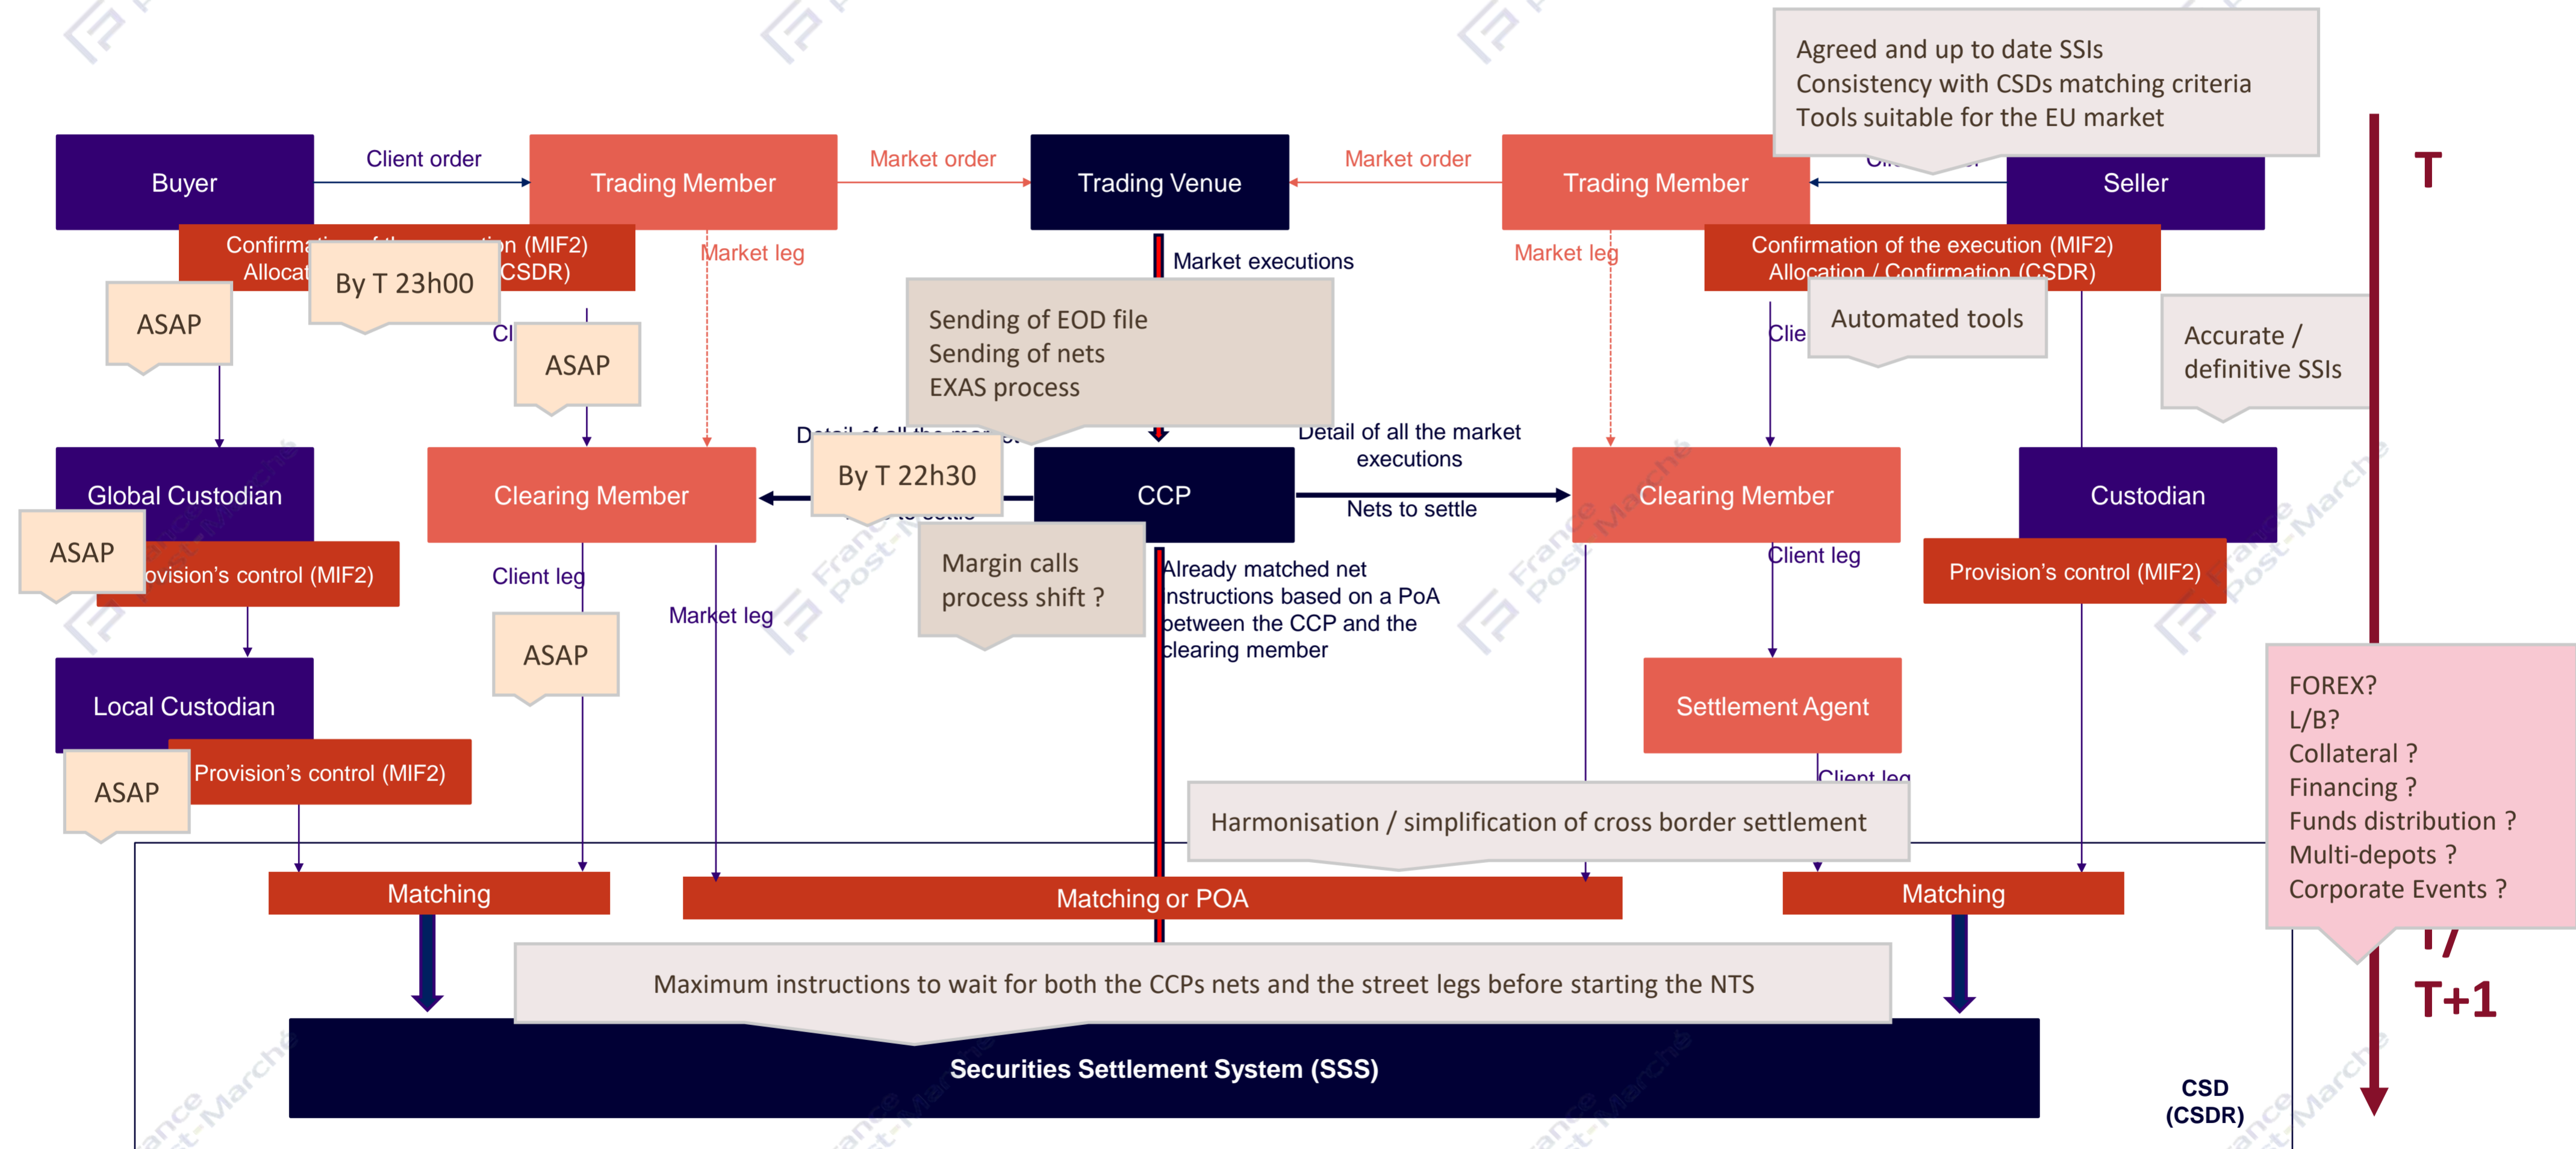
Agreed and up to date SSIs
Consistency with CSDs matching criteria
Tools suitable for the EU market

T

Buyer
Client order
Trading Member
Market order
Trading Venue
Market order
Trading Member
Seller

Confirma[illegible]n (MIF2)
Allocat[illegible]CSDR)
By T 23h00
ASAP
Market leg
Market executions
Market leg
Confirmation of the execution (MIF2)
Allocation / Confirmation (CSDR)
Cl
ASAP
Sending of EOD file
Sending of nets
EXAS process
Clie
Automated tools
Accurate / definitive SSIs

Global Custodian
D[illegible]
By T 22h30
Detail of all the market executions
Clearing Member
CCP
Nets to settle
Clearing Member
Custodian
ASAP
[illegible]ovision's control (MIF2)
Client leg
Margin calls process shift ?
Already matched net instructions based on a PoA between the CCP and the clearing member
Client leg
Provision's control (MIF2)
Market leg
ASAP
Local Custodian
Settlement Agent
ASAP
Provision's control (MIF2)
Client leg
Harmonisation / simplification of cross border settlement

FOREX?
L/B?
Collateral ?
Financing ?
Funds distribution ?
Multi-depots ?
Corporate Events ?

Matching
Matching or POA
Matching
T+1
Maximum instructions to wait for both the CCPs nets and the street legs before starting the NTS
Securities Settlement System (SSS)
CSD (CSDR)